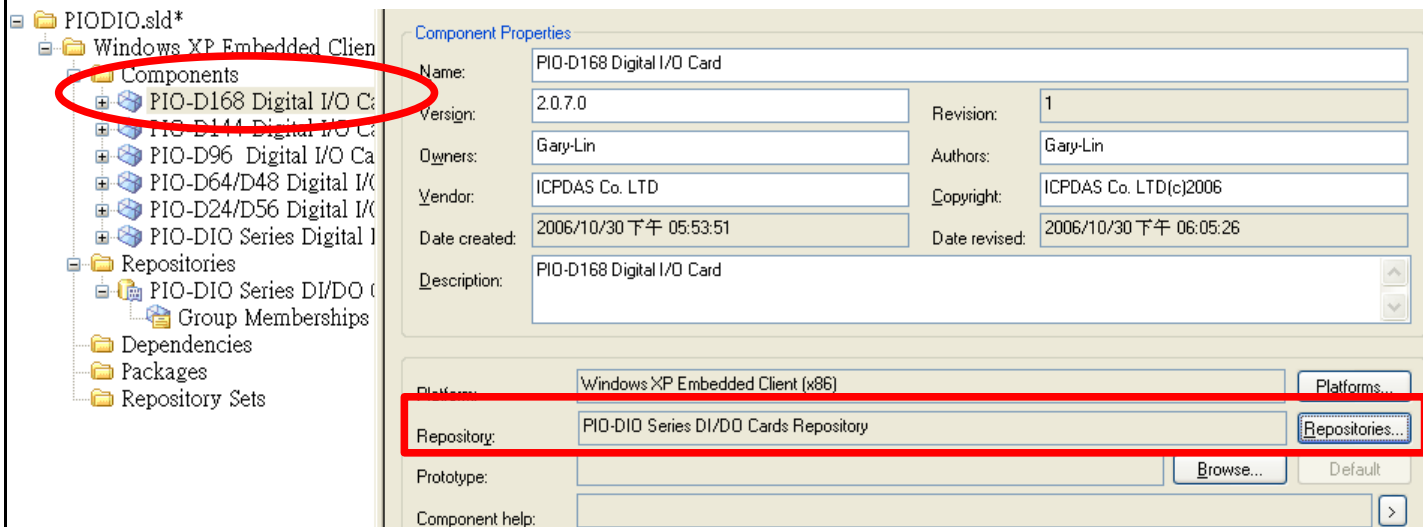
PIODIO.sld*
Windows XP Embedded Clien
Components
PIO-D168 Digital I/O Ca
PIO-D144 Digital I/O Ca
PIO-D96 Digital I/O Ca
PIO-D64/D48 Digital I/(
PIO-D24/D56 Digital I/(
PIO-DIO Series Digital I
Repositories
PIO-DIO Series DI/DO (
Group Memberships
Dependencies
Packages
Repository Sets

Component Properties
Name: PIO-D168 Digital I/O Card
Version: 2.0.7.0
Revision: 1
Owners: Gary-Lin
Authors: Gary-Lin
Vendor: ICPDAS Co. LTD
Copyright: ICPDAS Co. LTD(c)2006
Date created: 2006/10/30 下午 05:53:51
Date revised: 2006/10/30 下午 06:05:26
Description: PIO-D168 Digital I/O Card

Platform: Windows XP Embedded Client (x86)
Platforms...
Repository: PIO-DIO Series DI/DO Cards Repository
Repositories...
Prototype:
Browse...
Default
Component help:
>